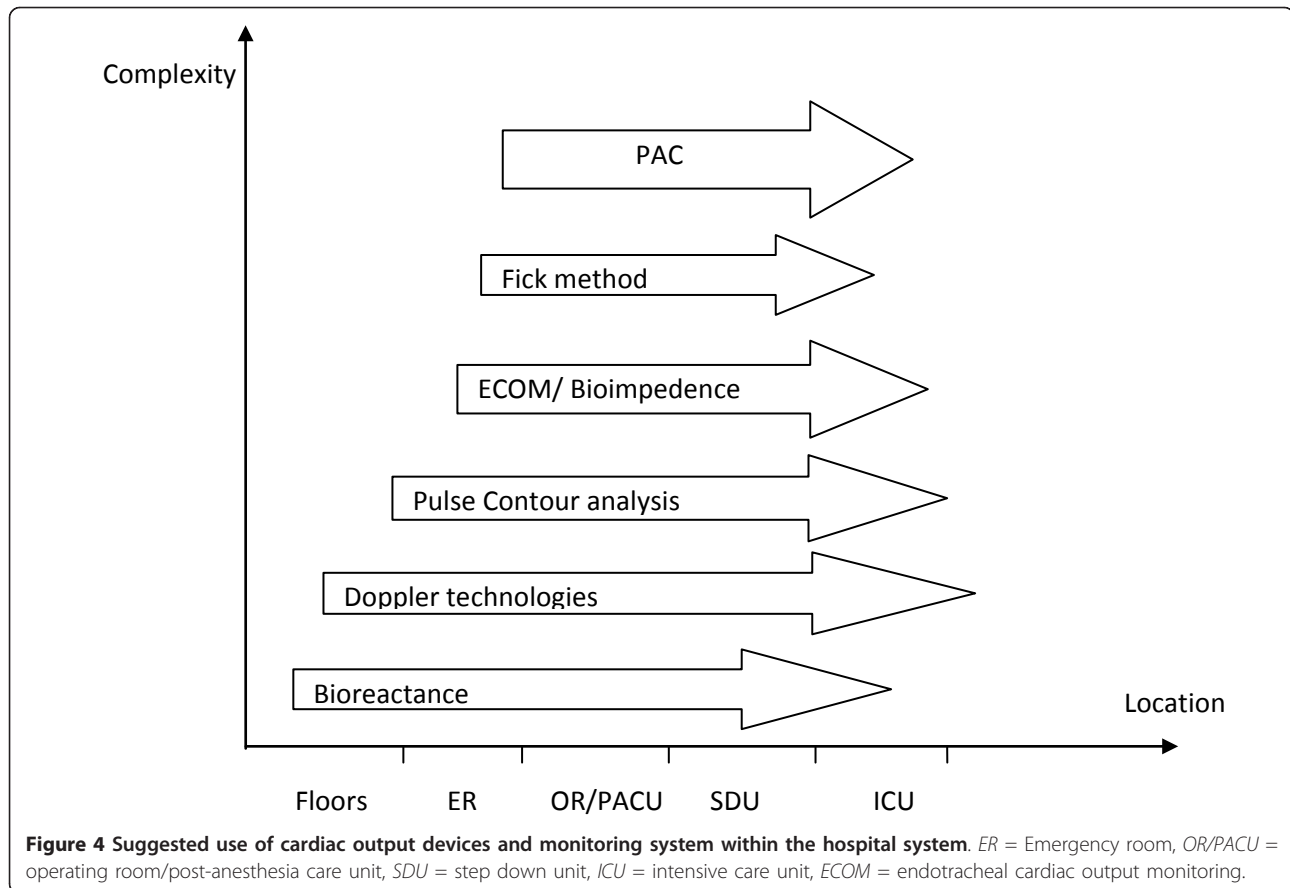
Complexity

PAC

Fick method

ECOM/ Bioimpedence

Pulse Contour analysis

Doppler technologies

Bioreactance

Location

Floors ER OR/PACU SDU ICU

**Figure 4 Suggested use of cardiac output devices and monitoring system within the hospital system**. *ER* = Emergency room, *OR/PACU* = operating room/post-anesthesia care unit, *SDU* = step down unit, *ICU* = intensive care unit, *ECOM* = endotracheal cardiac output monitoring.